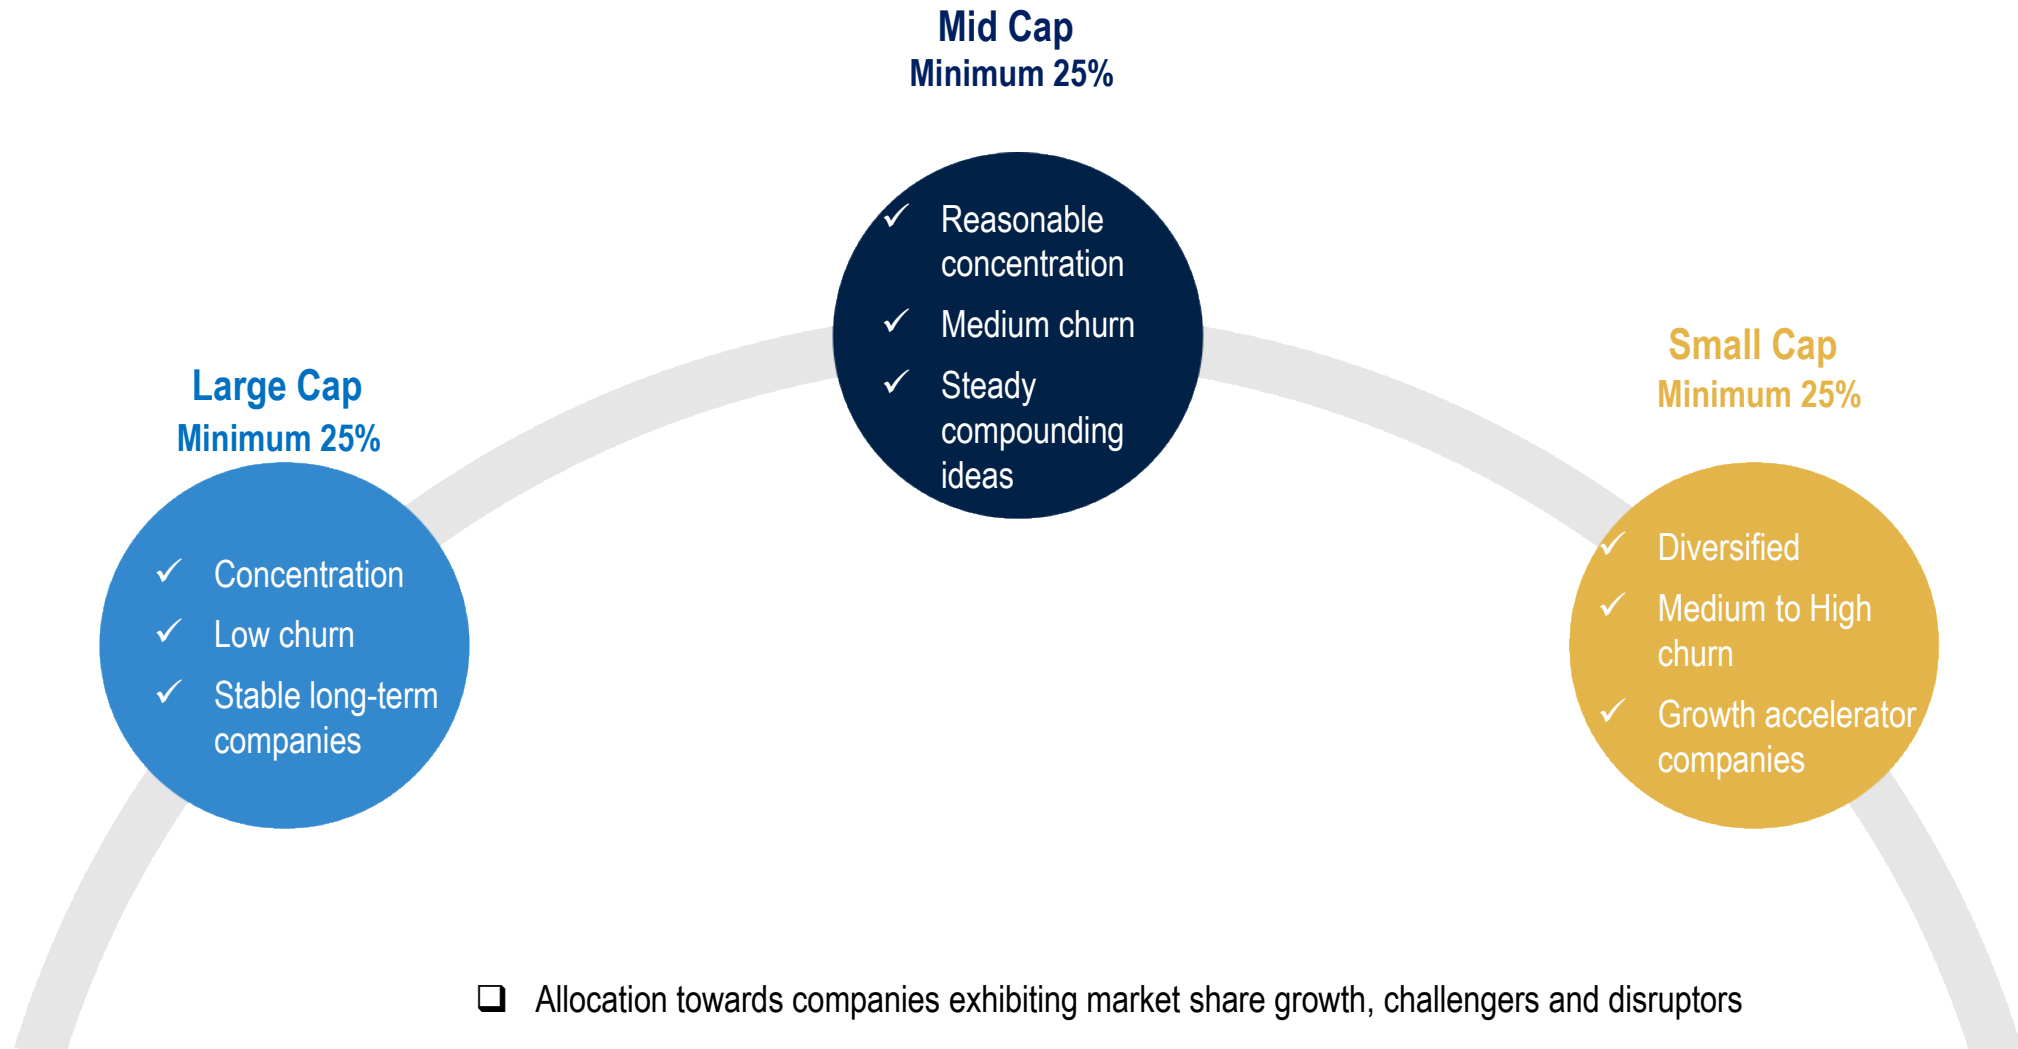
Mid Cap
Minimum 25%

✓ Reasonable concentration
✓ Medium churn
✓ Steady compounding ideas

Large Cap
Minimum 25%

✓ Concentration
✓ Low churn
✓ Stable long-term companies

Small Cap
Minimum 25%

✓ Diversified
✓ Medium to High churn
✓ Growth accelerator companies

❑ Allocation towards companies exhibiting market share growth, challengers and disruptors